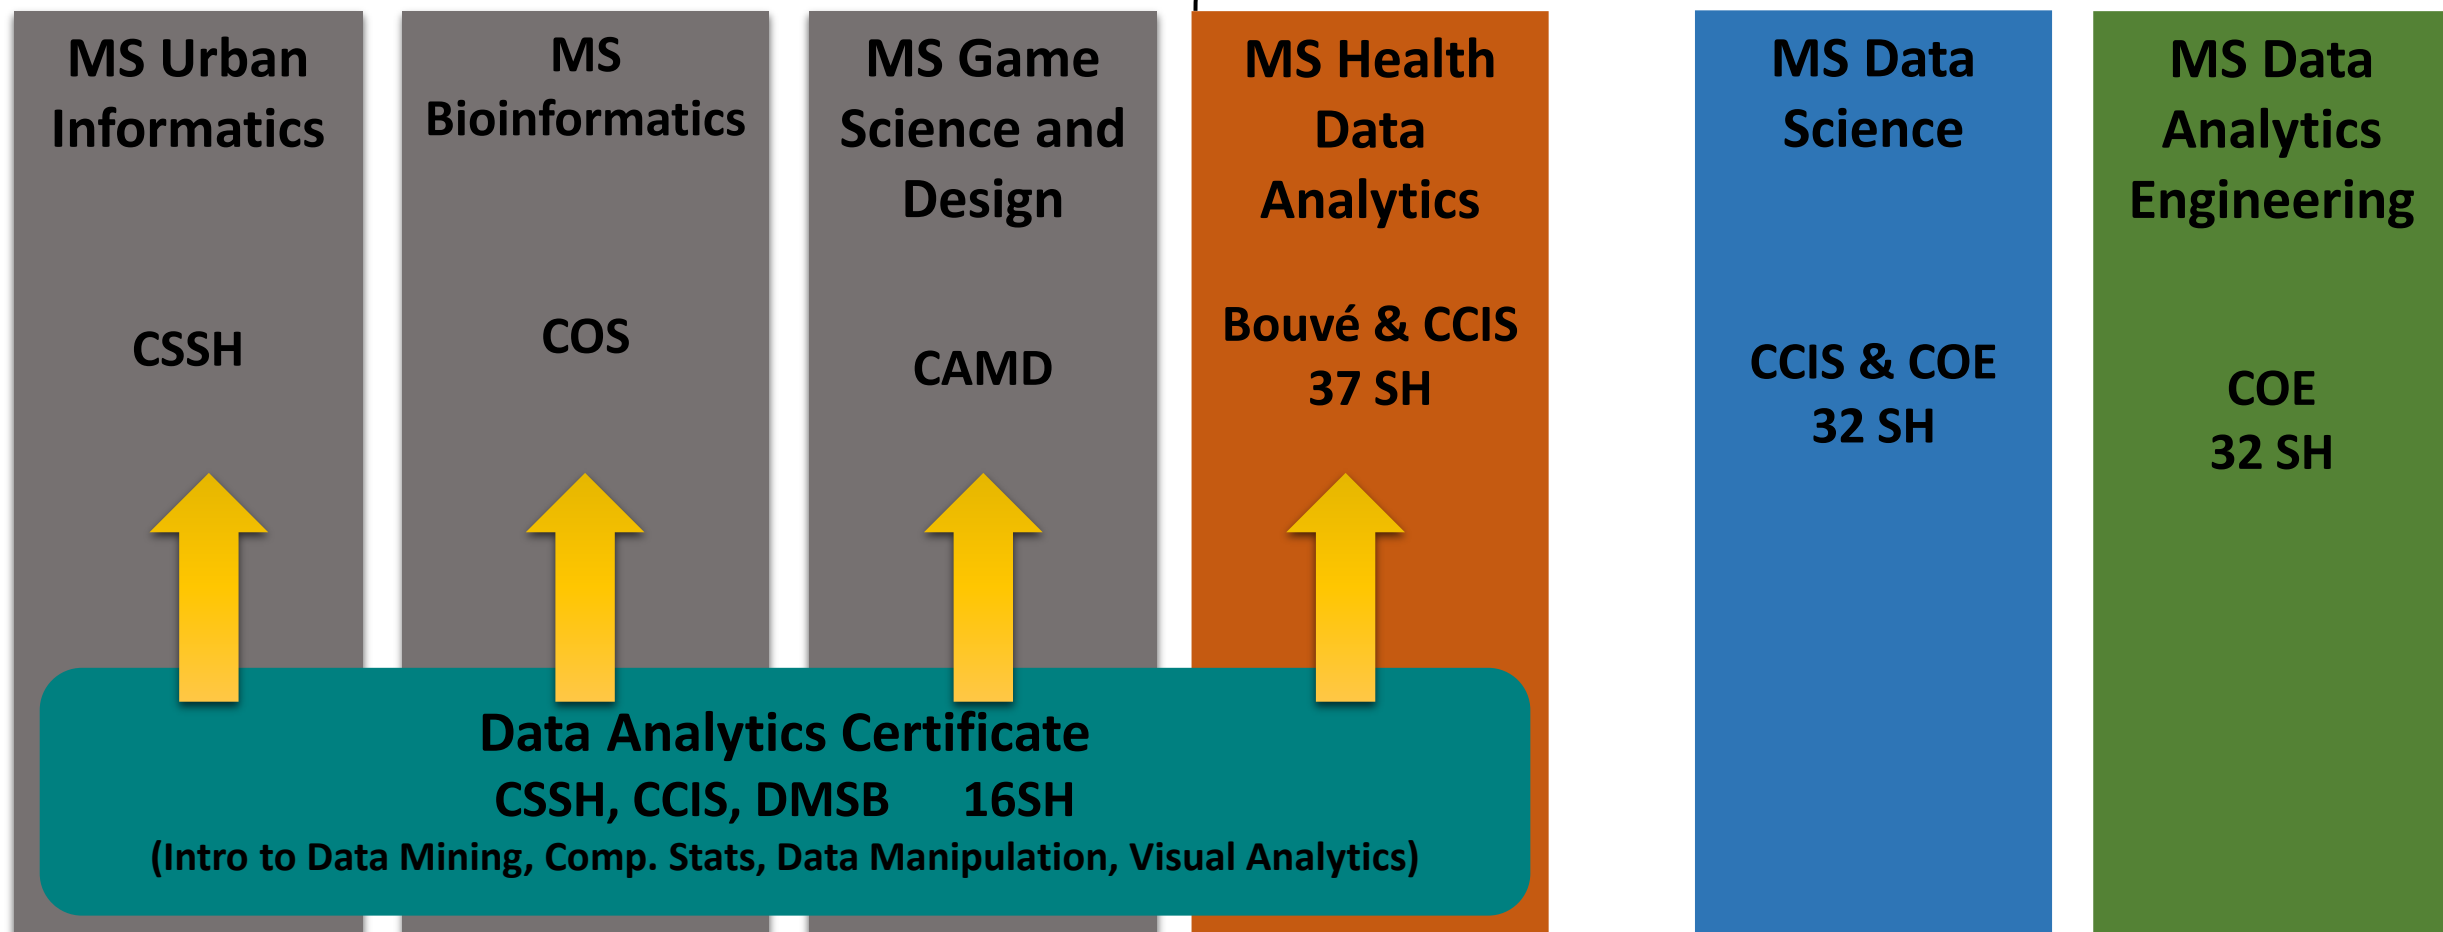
MS Urban Informatics

CSSH

MS Bioinformatics

COS

MS Game Science and Design

CAMD

MS Health Data Analytics

Bouvé & CCIS
37 SH

MS Data Science

CCIS & COE
32 SH

MS Data Analytics Engineering

COE
32 SH

Data Analytics Certificate
CSSH, CCIS, DMSB 16SH
(Intro to Data Mining, Comp. Stats, Data Manipulation, Visual Analytics)